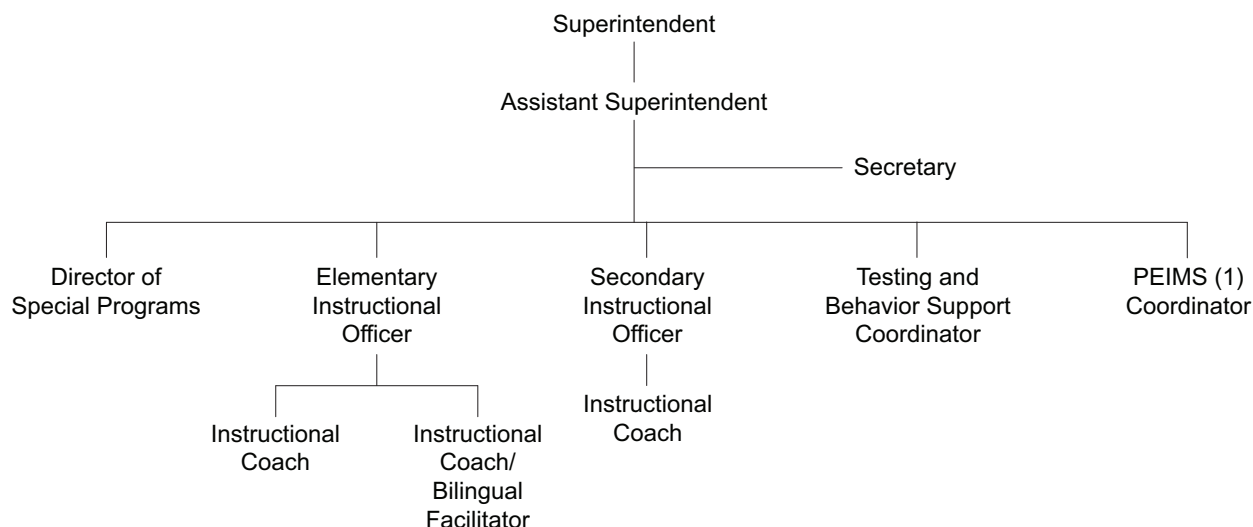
Superintendent

Assistant Superintendent

Secretary

Director of Special Programs

Elementary Instructional Officer

Instructional Coach

Instructional Coach/ Bilingual Facilitator

Secondary Instructional Officer

Instructional Coach

Testing and Behavior Support Coordinator

PEIMS (1) Coordinator